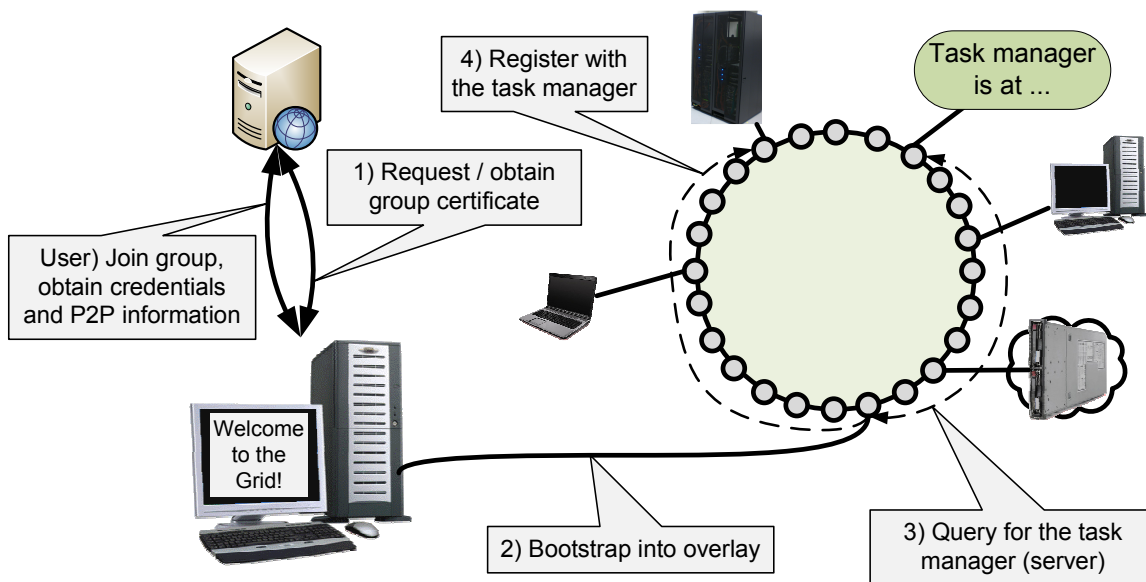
4) Register with the task manager

Task manager is at ...

1) Request / obtain group certificate

User) Join group, obtain credentials and P2P information

Welcome to the Grid!

2) Bootstrap into overlay

3) Query for the task manager (server)